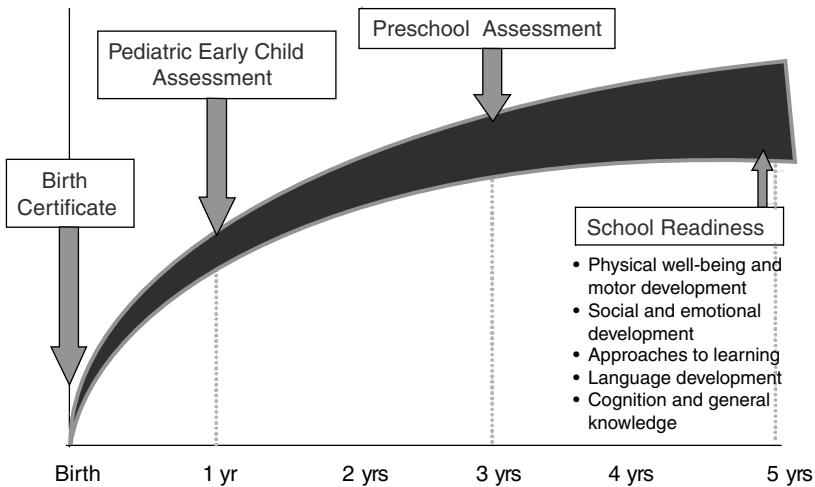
Preschool Assessment

Pediatric Early Child Assessment

Birth Certificate

School Readiness

• Physical well-being and motor development
• Social and emotional development
• Approaches to learning
• Language development
• Cognition and general knowledge

Birth
1 yr
2 yrs
3 yrs
4 yrs
5 yrs